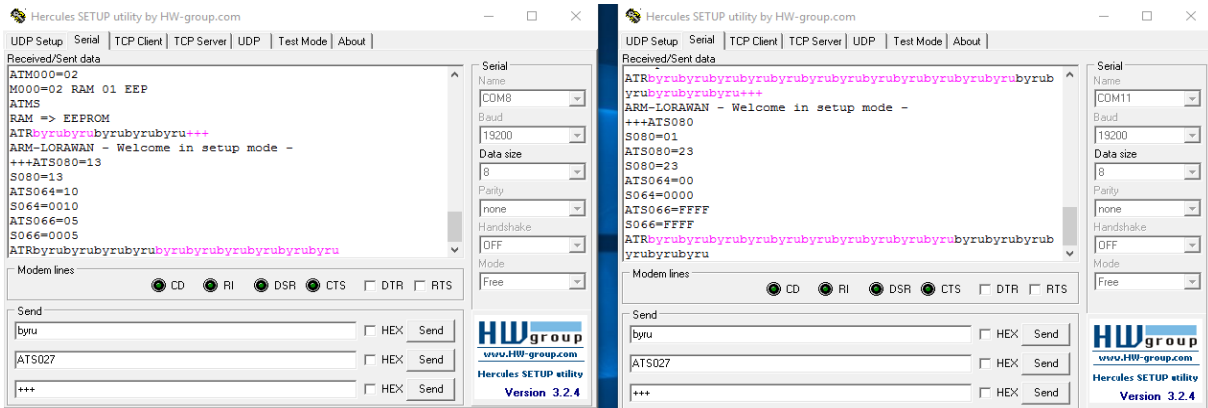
Hercules SETUP utility by HW-group.com

UDP Setup | Serial | TCP Client | TCP Server | UDP | Test Mode | About

Received/Sent data

ATM000=02
M000=02 RAM 01 EEP
ATMS
RAM => EEPROM
ATRbyrubyrubyrubyrubyru+++
ARM-LORAWAN - Welcome in setup mode -
+++ATS080=13
S080=13
ATS064=10
S064=0010
ATS066=05
S066=0005
ATRbyrubyrubyrubyrubyrubyrubyrubyrubyru

Serial
Name
COM8
Baud
19200
Data size
8
Parity
none
Handshake
OFF
Mode
Free

Modem lines
CD RI DSR CTS DTR RTS

Send
byru HEX Send
ATS027 HEX Send
+++ HEX Send

HW group
www.HW-group.com
Hercules SETUP utility
Version 3.2.4

Hercules SETUP utility by HW-group.com

UDP Setup | Serial | TCP Client | TCP Server | UDP | Test Mode | About

Received/Sent data

ATRbyrubyrubyrubyrubyrubyrubyrubyrubyrubyrubyrubyrubyrubyrubyrubyru+++
ARM-LORAWAN - Welcome in setup mode -
+++ATS080
S080=01
ATS080=23
S080=23
ATS064=00
S064=0000
ATS066=FFFF
S066=FFFF
ATRbyrubyrubyrubyrubyrubyrubyrubyrubyrubyrubyrubyrubyrubyru

Serial
Name
COM11
Baud
19200
Data size
8
Parity
none
Handshake
OFF
Mode
Free

Modem lines
CD RI DSR CTS DTR RTS

Send
byru HEX Send
ATS027 HEX Send
+++ HEX Send

HW group
www.HW-group.com
Hercules SETUP utility
Version 3.2.4